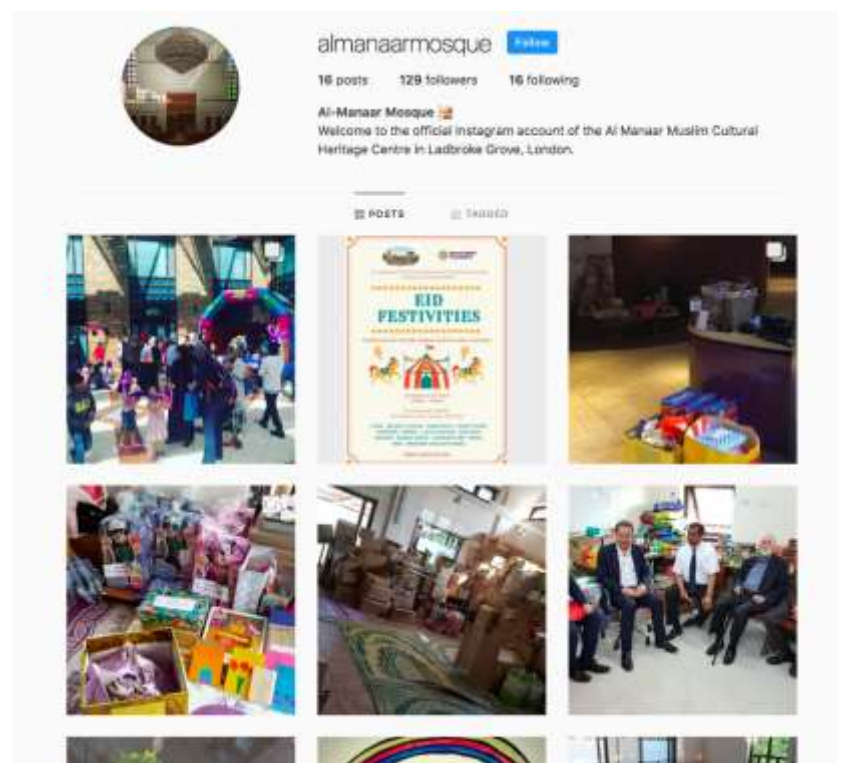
almanaarmosque Follow

16 posts 129 followers 16 following

Al-Manaar Mosque

Welcome to the official instagram account of the Al Manaar Muslim Cultural Heritage Centre in Ladbroke Grove, London.

POSTS TAGGED

EID FESTIVITIES

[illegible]